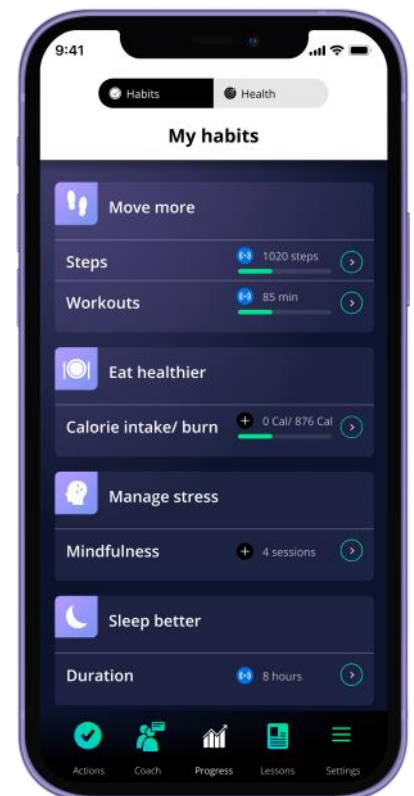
9:41

Habits

Health

My habits

Move more

Steps

1020 steps

Workouts

85 min

Eat healthier

Calorie intake/ burn

0 Cal/ 876 Cal

Manage stress

Mindfulness

4 sessions

Sleep better

Duration

8 hours

Actions

Coach

Progress

Lessons

Settings